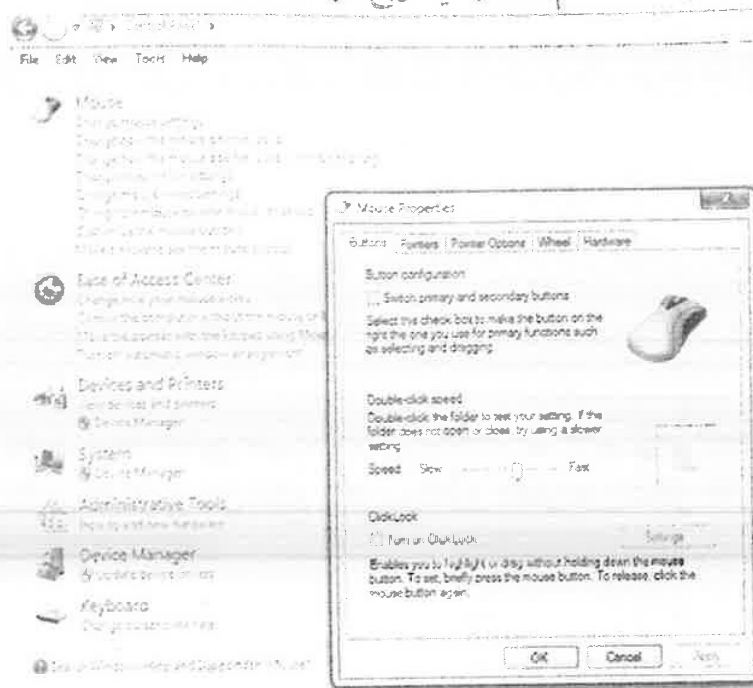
Control Panel

File Edit View Tools Help

Mouse
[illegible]
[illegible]
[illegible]
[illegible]
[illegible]
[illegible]
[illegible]
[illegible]

Ease of Access Center
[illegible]
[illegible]
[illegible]
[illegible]

Devices and Printers
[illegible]
Device Manager

System
Device Manager

Administrative Tools
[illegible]

Device Manager
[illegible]

Keyboard
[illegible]

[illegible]

Mouse Properties

Buttons | Pointers | Pointer Options | Wheel | Hardware

Button configuration

Switch primary and secondary buttons

Select this check box to make the button on the right the one you use for primary functions such as selecting and dragging.

Double-click speed

Double-click the folder to test your setting. If the folder does not open or close, try using a slower setting.

Speed: Slow Fast

ClickLock

Turn on ClickLock

Settings

Enables you to highlight or drag without holding down the mouse button. To set, briefly press the mouse button. To release, click the mouse button again.

OK Cancel Apply